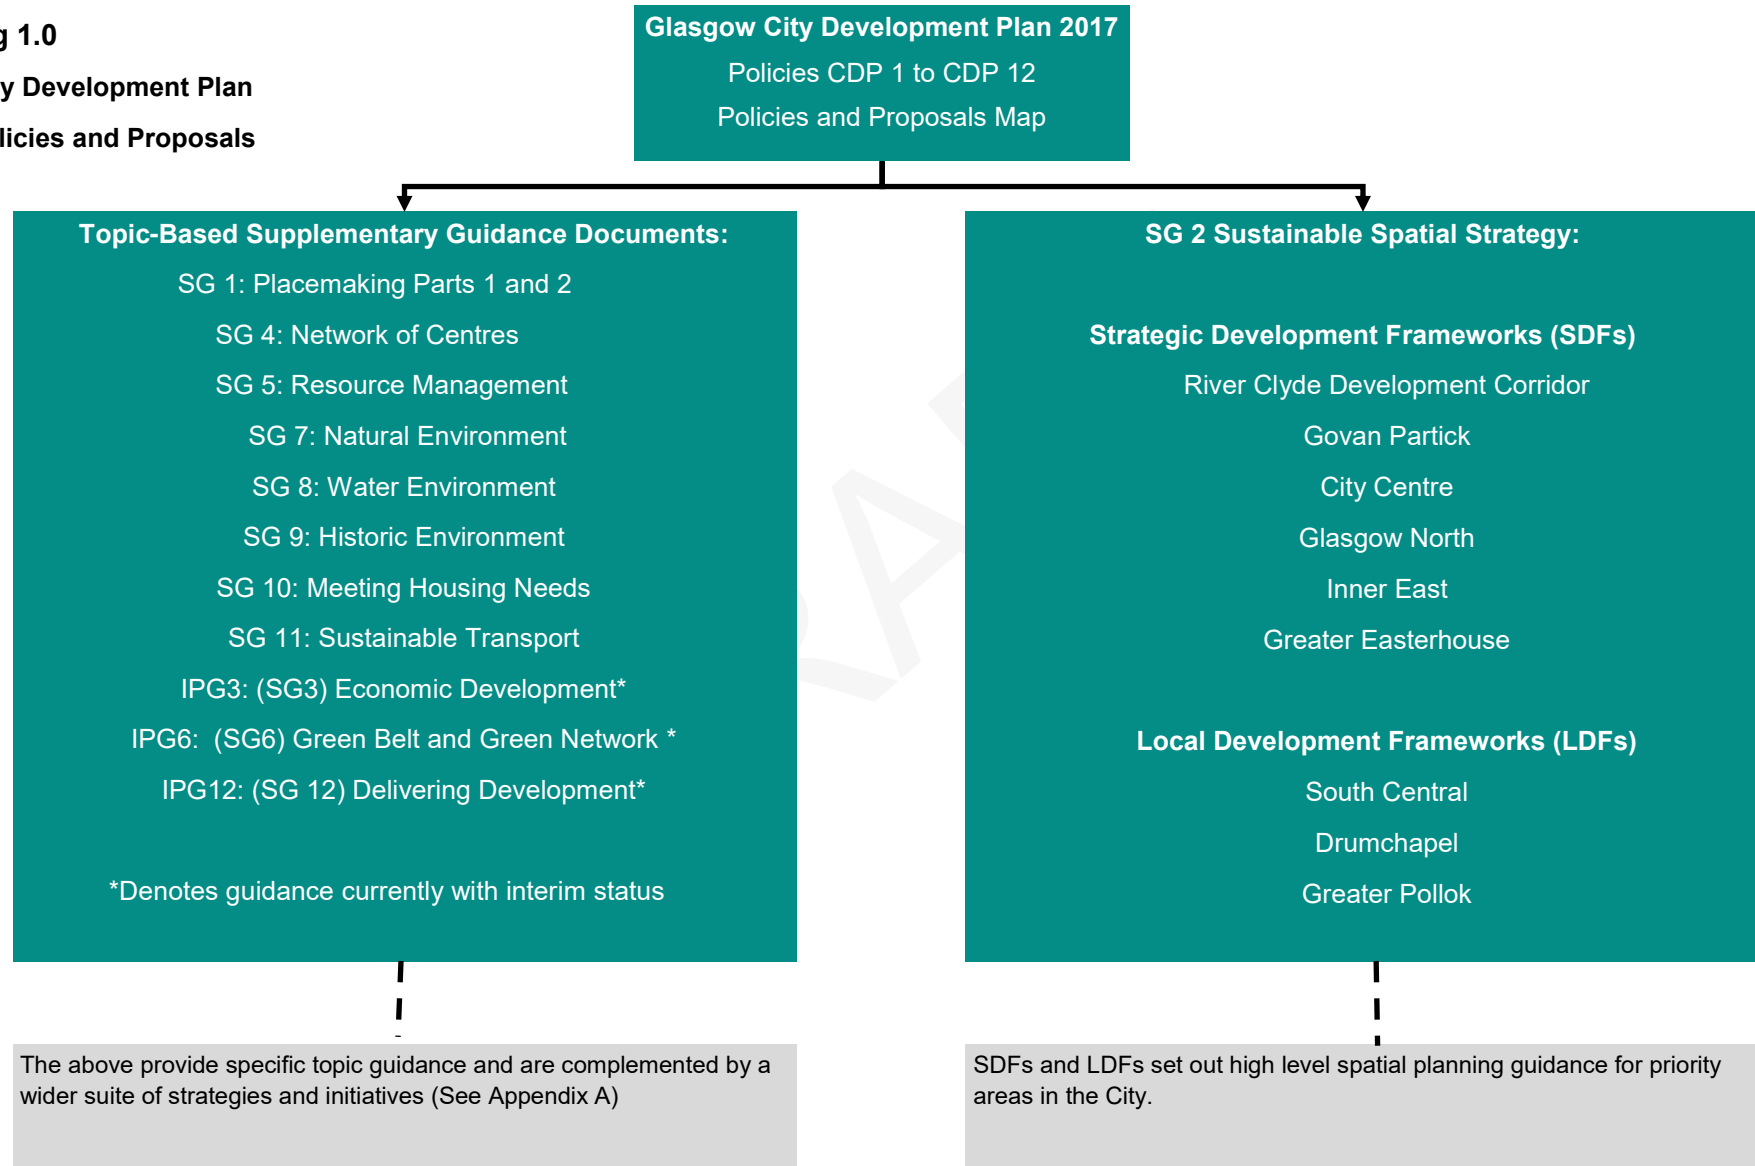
g 1.0

y Development Plan

licies and Proposals

Glasgow City Development Plan 2017
Policies CDP 1 to CDP 12
Policies and Proposals Map

Topic-Based Supplementary Guidance Documents:
SG 1: Placemaking Parts 1 and 2
SG 4: Network of Centres
SG 5: Resource Management
SG 7: Natural Environment
SG 8: Water Environment
SG 9: Historic Environment
SG 10: Meeting Housing Needs
SG 11: Sustainable Transport
IPG3: (SG3) Economic Development*
IPG6: (SG6) Green Belt and Green Network *
IPG12: (SG 12) Delivering Development*

*Denotes guidance currently with interim status

SG 2 Sustainable Spatial Strategy:

Strategic Development Frameworks (SDFs)
River Clyde Development Corridor
Govan Partick
City Centre
Glasgow North
Inner East
Greater Easterhouse

Local Development Frameworks (LDFs)
South Central
Drumchapel
Greater Pollok

The above provide specific topic guidance and are complemented by a wider suite of strategies and initiatives (See Appendix A)

SDFs and LDFs set out high level spatial planning guidance for priority areas in the City.